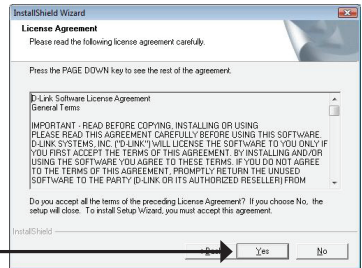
InstallShield Wizard

License Agreement

Please read the following license agreement carefully.

Press the PAGE DOWN key to see the rest of the agreement.

D-Link Software License Agreement
General Terms

IMPORTANT - READ BEFORE COPYING, INSTALLING OR USING
PLEASE READ THIS AGREEMENT CAREFULLY BEFORE USING THIS SOFTWARE. D-LINK SYSTEMS, INC. ("D-LINK") WILL LICENSE THE SOFTWARE TO YOU ONLY IF YOU FIRST ACCEPT THE TERMS OF THIS AGREEMENT. BY INSTALLING AND/OR USING THE SOFTWARE YOU AGREE TO THESE TERMS. IF YOU DO NOT AGREE TO THE TERMS OF THIS AGREEMENT, PROMPTLY RETURN THE UNUSED SOFTWARE TO THE PARTY (D-LINK OR ITS AUTHORIZED RESELLER) FROM

Do you accept all the terms of the preceding License Agreement? If you choose No, the setup will close. To install Setup Wizard, you must accept this agreement.

InstallShield

< Back

Yes

No